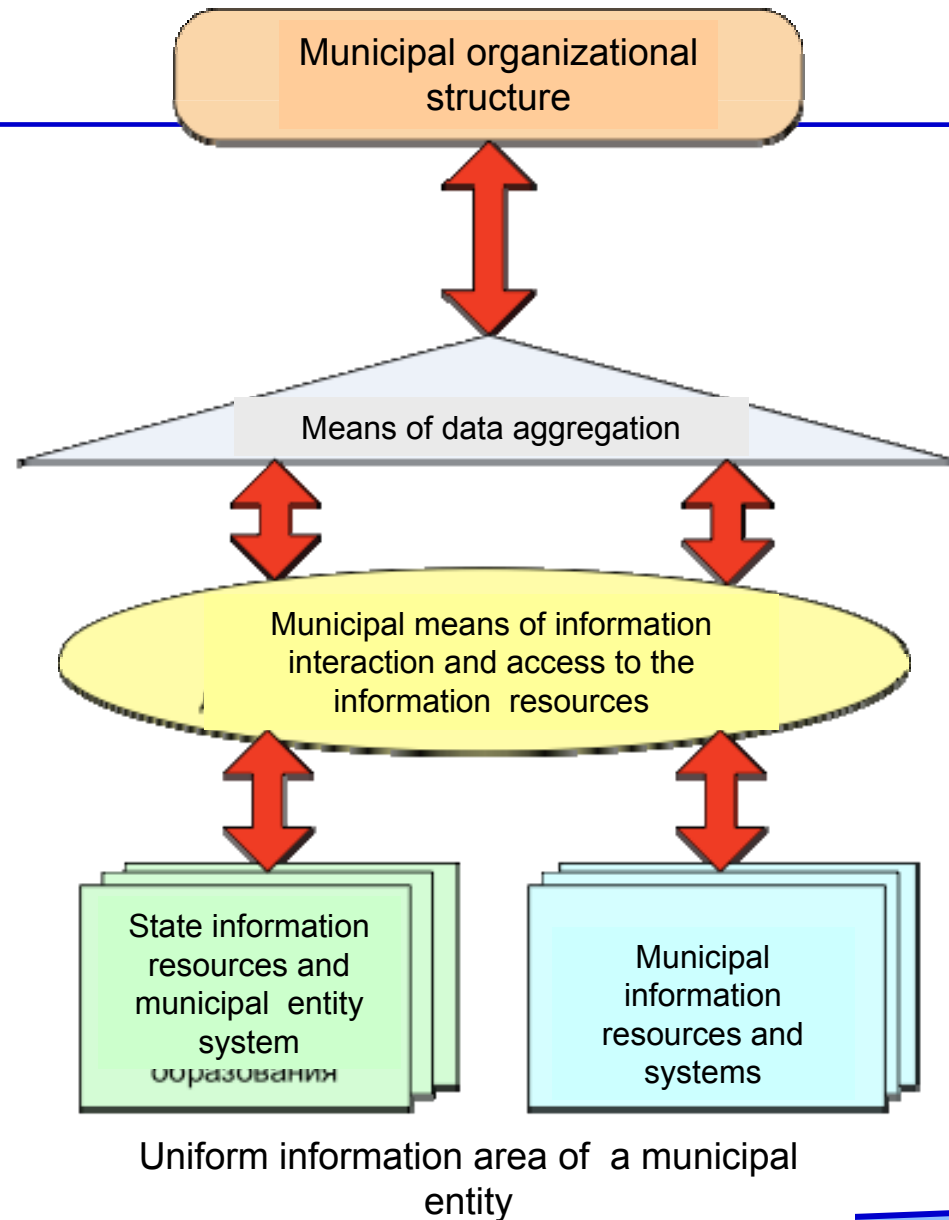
Municipal organizational structure

Means of data aggregation

Municipal means of information interaction and access to the information resources

State information resources and municipal entity system

образования

Municipal information resources and systems

Uniform information area of a municipal entity